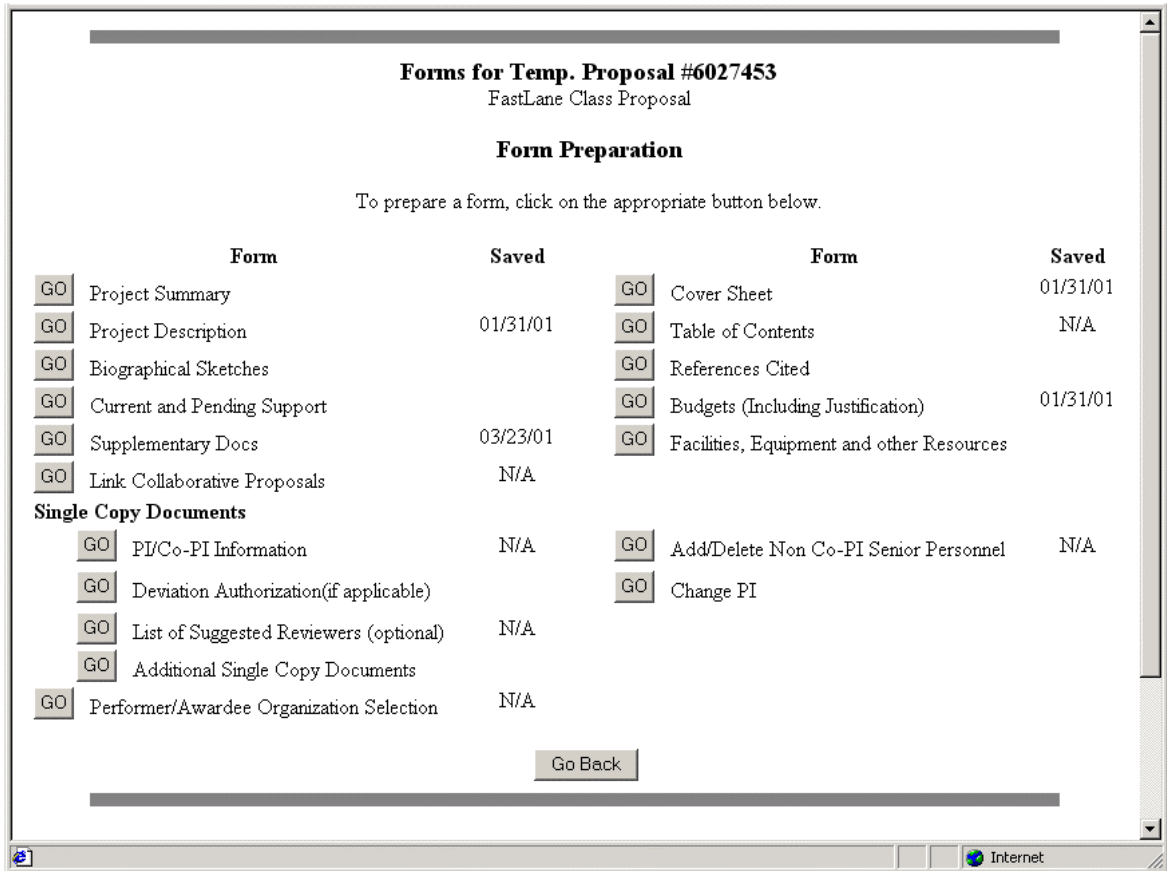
**Forms for Temp. Proposal #6027453**
FastLane Class Proposal

**Form Preparation**

To prepare a form, click on the appropriate button below.

| | Form | Saved | | Form | Saved |
|---|---|---|---|---|---|
| GO | Project Summary | | GO | Cover Sheet | 01/31/01 |
| GO | Project Description | 01/31/01 | GO | Table of Contents | N/A |
| GO | Biographical Sketches | | GO | References Cited | |
| GO | Current and Pending Support | | GO | Budgets (Including Justification) | 01/31/01 |
| GO | Supplementary Docs | 03/23/01 | GO | Facilities, Equipment and other Resources | |
| GO | Link Collaborative Proposals | N/A | | | |

**Single Copy Documents**

| | Form | Saved | | Form | Saved |
|---|---|---|---|---|---|
| GO | PI/Co-PI Information | N/A | GO | Add/Delete Non Co-PI Senior Personnel | N/A |
| GO | Deviation Authorization(if applicable) | | GO | Change PI | |
| GO | List of Suggested Reviewers (optional) | N/A | | | |
| GO | Additional Single Copy Documents | | | | |
| GO | Performer/Awardee Organization Selection | N/A | | | |

Go Back

Internet